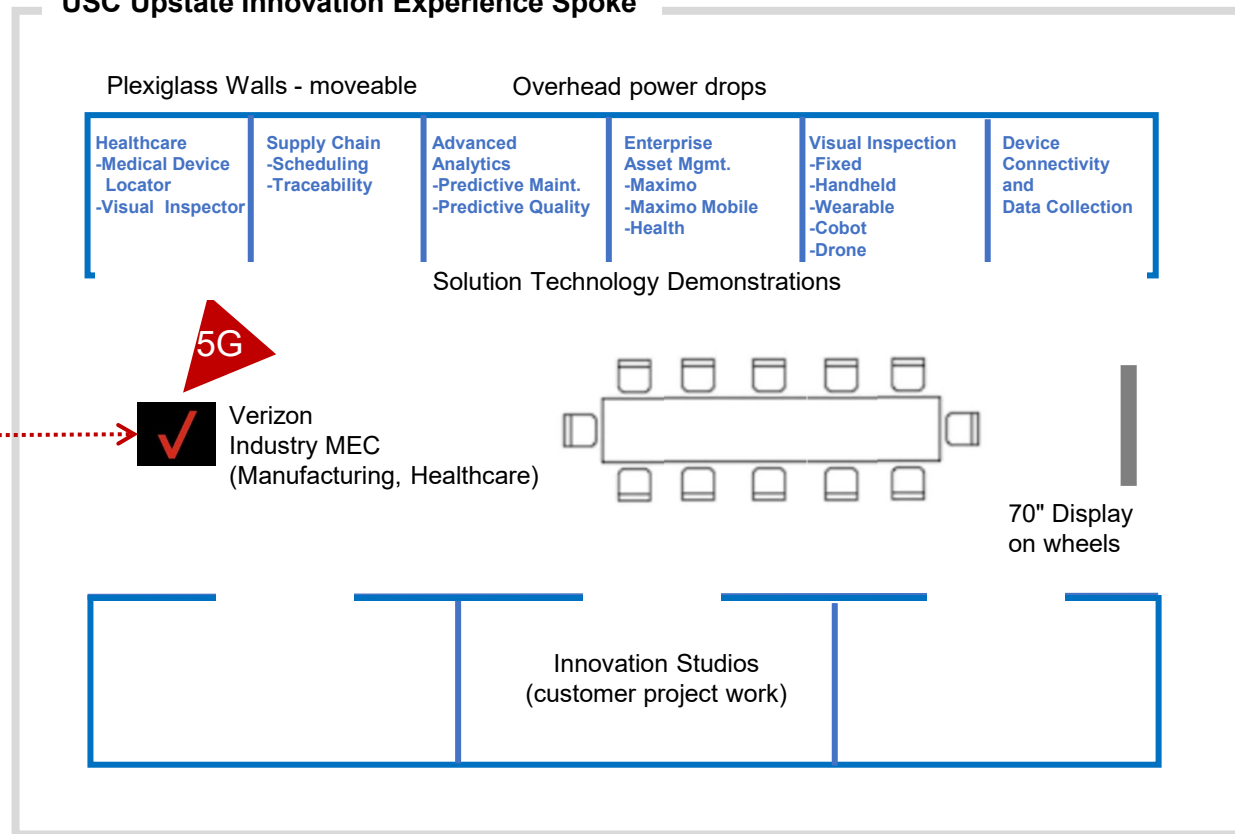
USC Upstate Innovation Experience Spoke

Plexiglass Walls - moveable

Overhead power drops

Healthcare
-Medical Device Locator
-Visual Inspector

Supply Chain
-Scheduling
-Traceability

Advanced Analytics
-Predictive Maint.
-Predictive Quality

Enterprise Asset Mgmt.
-Maximo
-Maximo Mobile
-Health

Visual Inspection
-Fixed
-Handheld
-Wearable
-Cobot
-Drone

Device Connectivity and Data Collection

Solution Technology Demonstrations

5G

Verizon
Industry MEC
(Manufacturing, Healthcare)

70" Display on wheels

Innovation Studios
(customer project work)